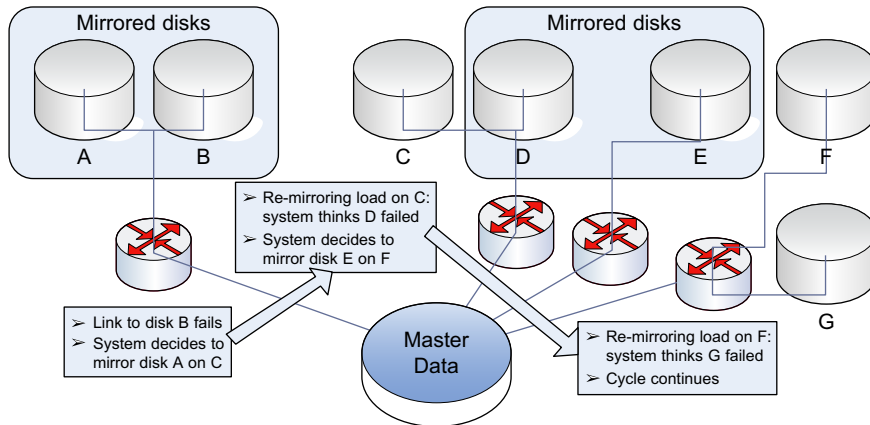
Mirrored disks

A

B

C

Mirrored disks

D

E

F

G

➢ Re-mirroring load on C: system thinks D failed
➢ System decides to mirror disk E on F

➢ Link to disk B fails
➢ System decides to mirror disk A on C

Master Data

➢ Re-mirroring load on F: system thinks G failed
➢ Cycle continues